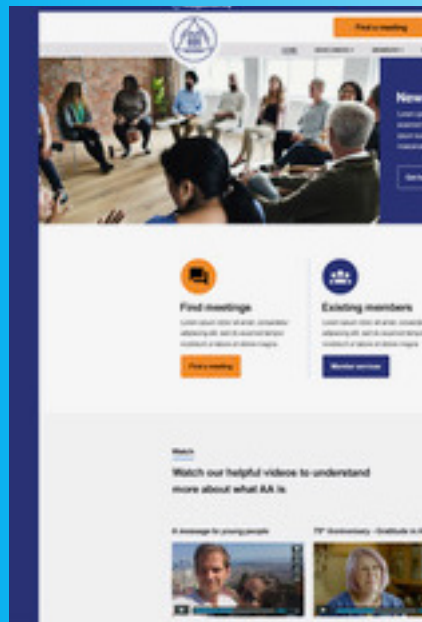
Find a meeting

Home

New

Find meetings

Find a meeting

Existing members

Member services

Watch

Watch our helpful videos to understand more about what AA is

A message for young people

75th Anniversary - Gratitude in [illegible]